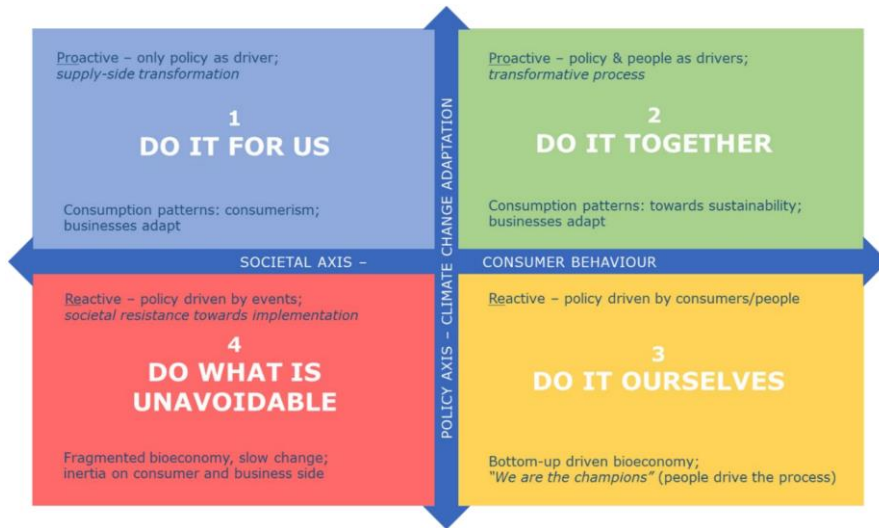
Proactive – only policy as driver; *supply-side transformation*

1
DO IT FOR US

Consumption patterns: consumerism; businesses adapt

Proactive – policy & people as drivers; *transformative process*

2
DO IT TOGETHER

Consumption patterns: towards sustainability; businesses adapt

POLICY AXIS – CLIMATE CHANGE ADAPTATION

SOCIETAL AXIS – CONSUMER BEHAVIOUR

Reactive – policy driven by events; *societal resistance towards implementation*

4
DO WHAT IS UNAVOIDABLE

Fragmented bioeconomy, slow change; inertia on consumer and business side

Reactive – policy driven by consumers/people

3
DO IT OURSELVES

Bottom-up driven bioeconomy; *"We are the champions"* (people drive the process)